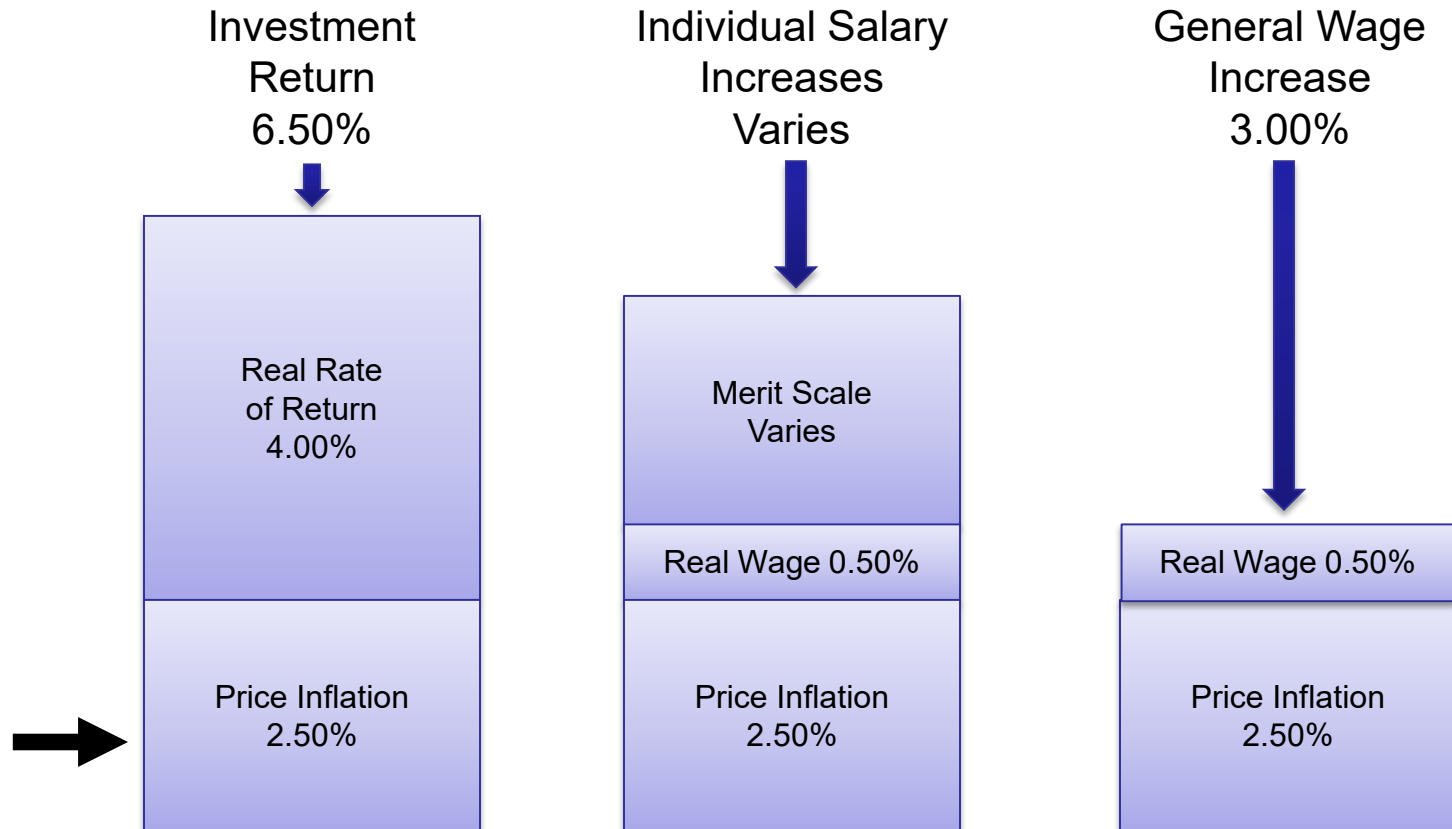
Investment Return 6.50%

Real Rate of Return 4.00%

Price Inflation 2.50%

Individual Salary Increases Varies

Merit Scale Varies

Real Wage 0.50%

Price Inflation 2.50%

General Wage Increase 3.00%

Real Wage 0.50%

Price Inflation 2.50%